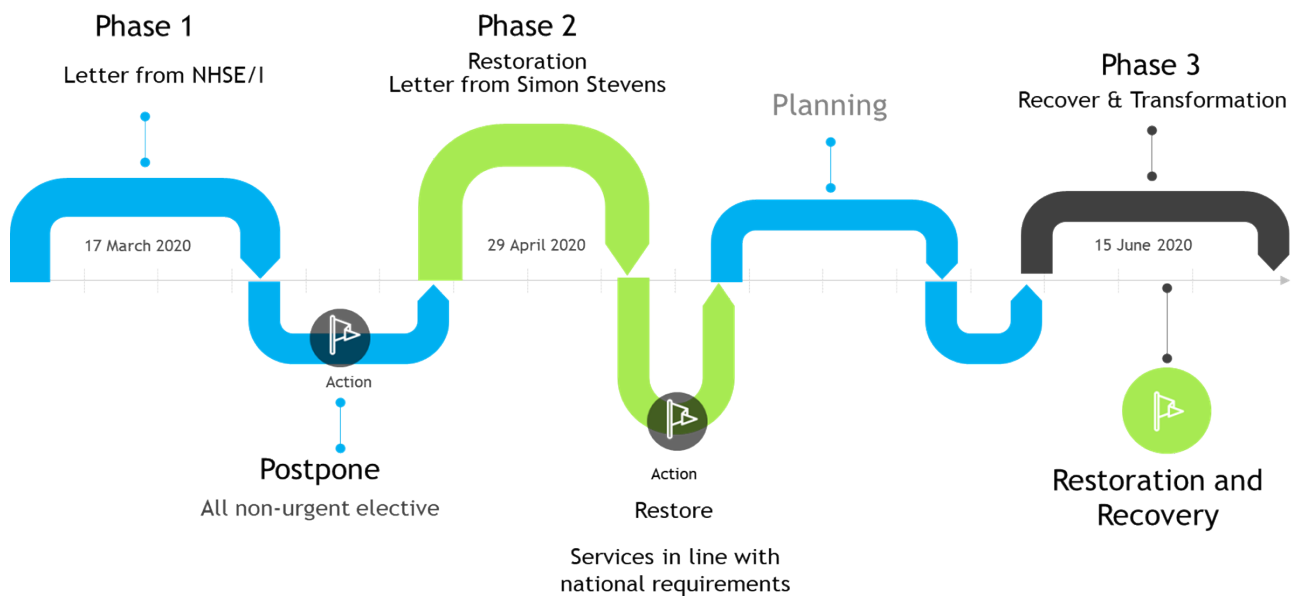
Phase 1
Letter from NHSE/I

17 March 2020

Action

Postpone
All non-urgent elective

Phase 2
Restoration
Letter from Simon Stevens

29 April 2020

Action

Restore

Services in line with national requirements

Planning

Phase 3
Recover & Transformation

15 June 2020

Restoration and Recovery